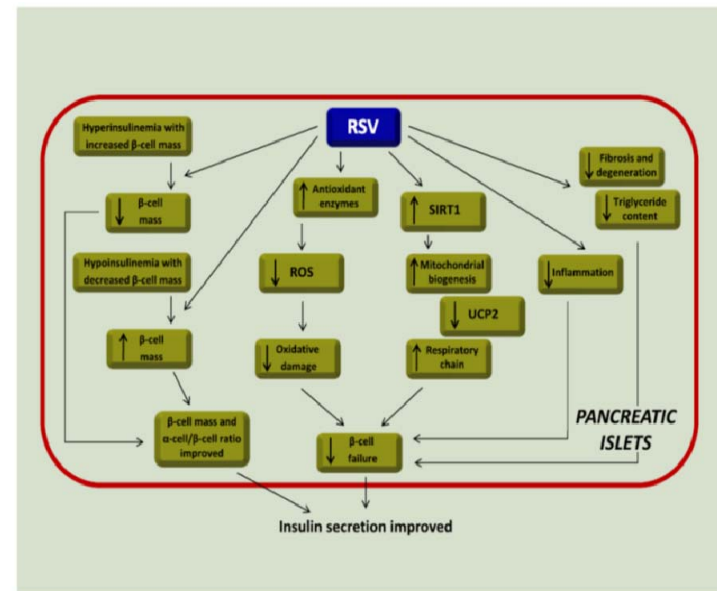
RSV

Hyperinsulinemia with increased β-cell mass

↓ β-cell mass

Hypoinsulinemia with decreased β-cell mass

↑ β-cell mass

β-cell mass and α-cell/β-cell ratio improved

↑ Antioxidant enzymes

↓ ROS

↓ Oxidative damage

↑ SIRT1

↑ Mitochondrial biogenesis

↓ UCP2

↑ Respiratory chain

↓ Fibrosis and degeneration

↓ Triglyceride content

↓ Inflammation

↓ β-cell failure

PANCREATIC ISLETS

Insulin secretion improved